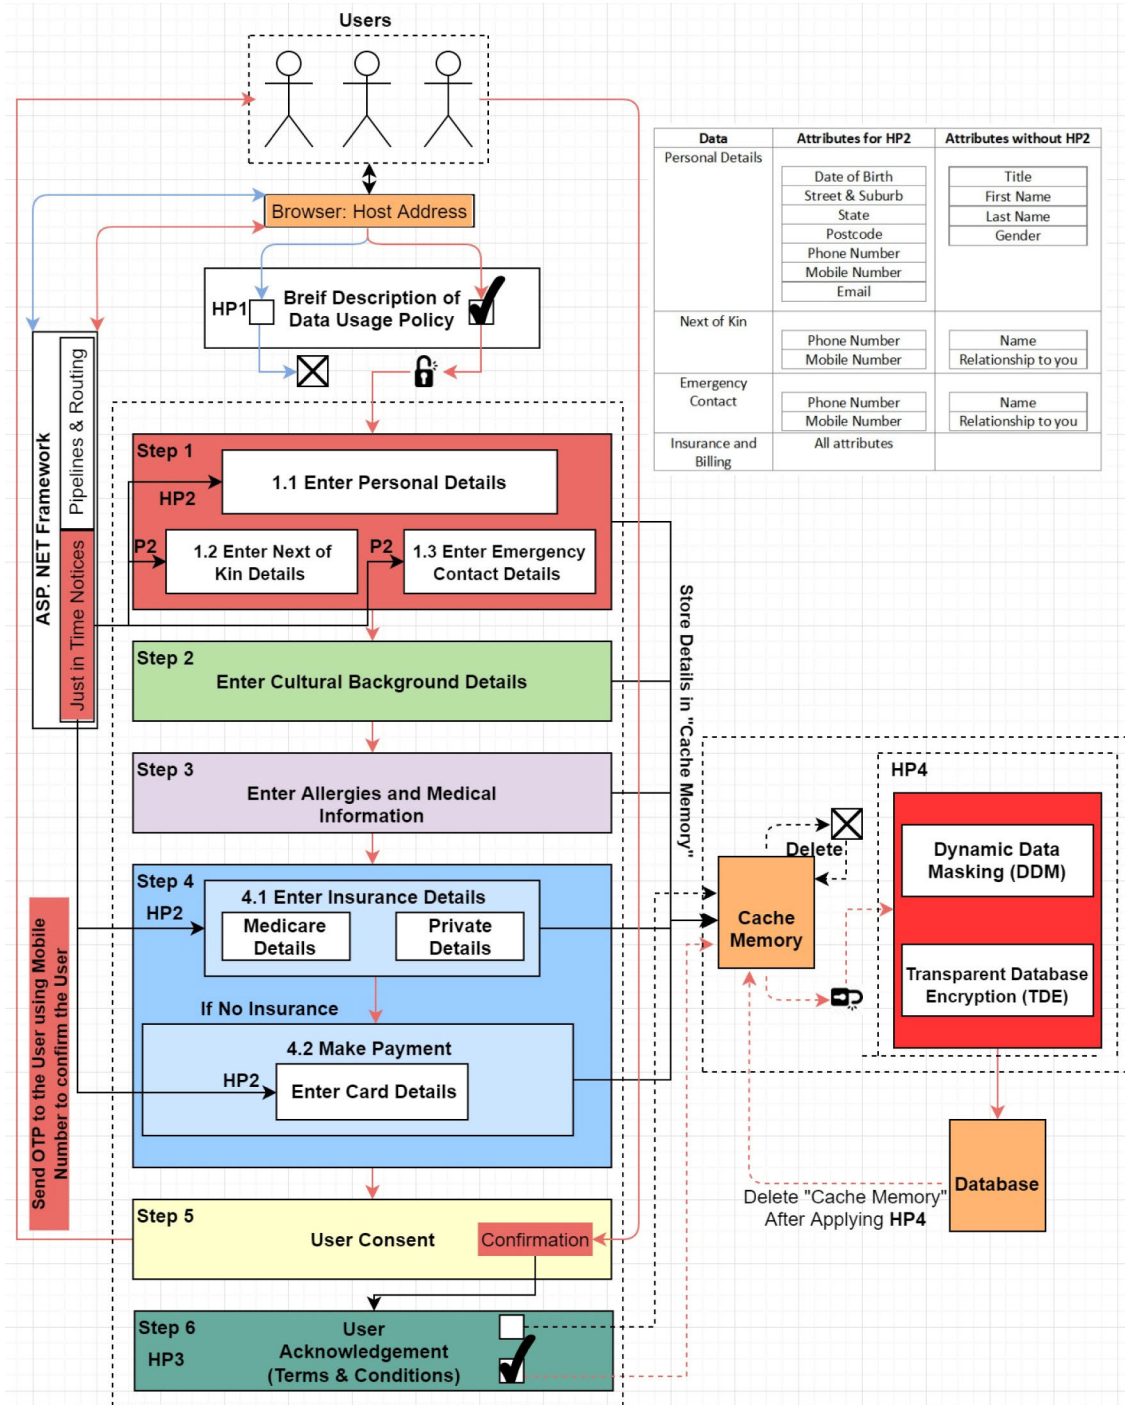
Users

Browser: Host Address

HP1 Breif Description of Data Usage Policy

ASP. NET Framework

Pipelines & Routing

Just in Time Notices

| Data | Attributes for HP2 | Attributes without HP2 |
|---|---|---|
| Personal Details | Date of Birth<br>Street & Suburb<br>State<br>Postcode<br>Phone Number<br>Mobile Number<br>Email | Title<br>First Name<br>Last Name<br>Gender |
| Next of Kin | Phone Number<br>Mobile Number | Name<br>Relationship to you |
| Emergency Contact | Phone Number<br>Mobile Number | Name<br>Relationship to you |
| Insurance and Billing | All attributes | |

Step 1
1.1 Enter Personal Details
HP2
P2
1.2 Enter Next of Kin Details
P2
1.3 Enter Emergency Contact Details

Step 2
Enter Cultural Background Details

Step 3
Enter Allergies and Medical Information

Step 4
HP2
4.1 Enter Insurance Details
Medicare Details
Private Details
If No Insurance
4.2 Make Payment
HP2
Enter Card Details

Step 5
User Consent
Confirmation

Step 6
HP3
User Acknowledgement (Terms & Conditions)

Send OTP to the User using Mobile Number to confirm the User

Store Details in "Cache Memory"

Delete

Cache Memory

HP4

Dynamic Data Masking (DDM)

Transparent Database Encryption (TDE)

Database

Delete "Cache Memory" After Applying HP4